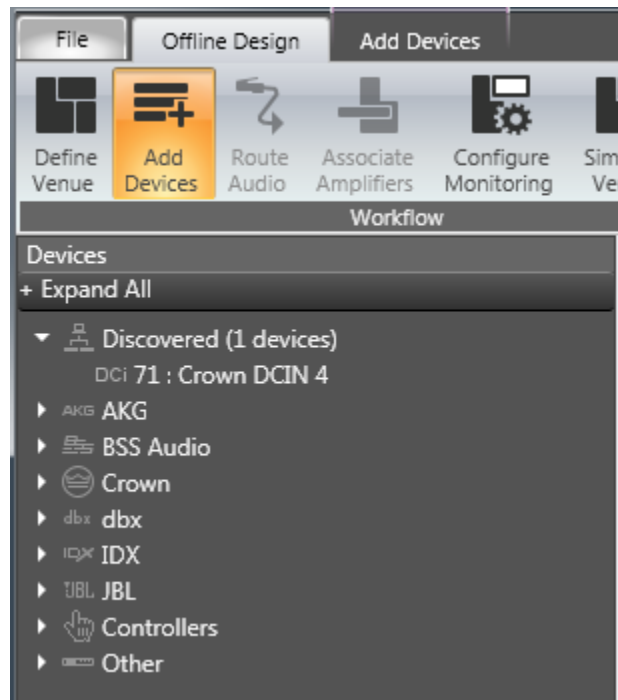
File Offline Design Add Devices

Define Venue
Add Devices
Route Audio
Associate Amplifiers
Configure Monitoring
Sim Ve

Workflow

Devices
+ Expand All

Discovered (1 devices)
DCi 71 : Crown DCIN 4
AKG AKG
BSS Audio
Crown
dbx dbx
IDX IDX
JBL JBL
Controllers
Other